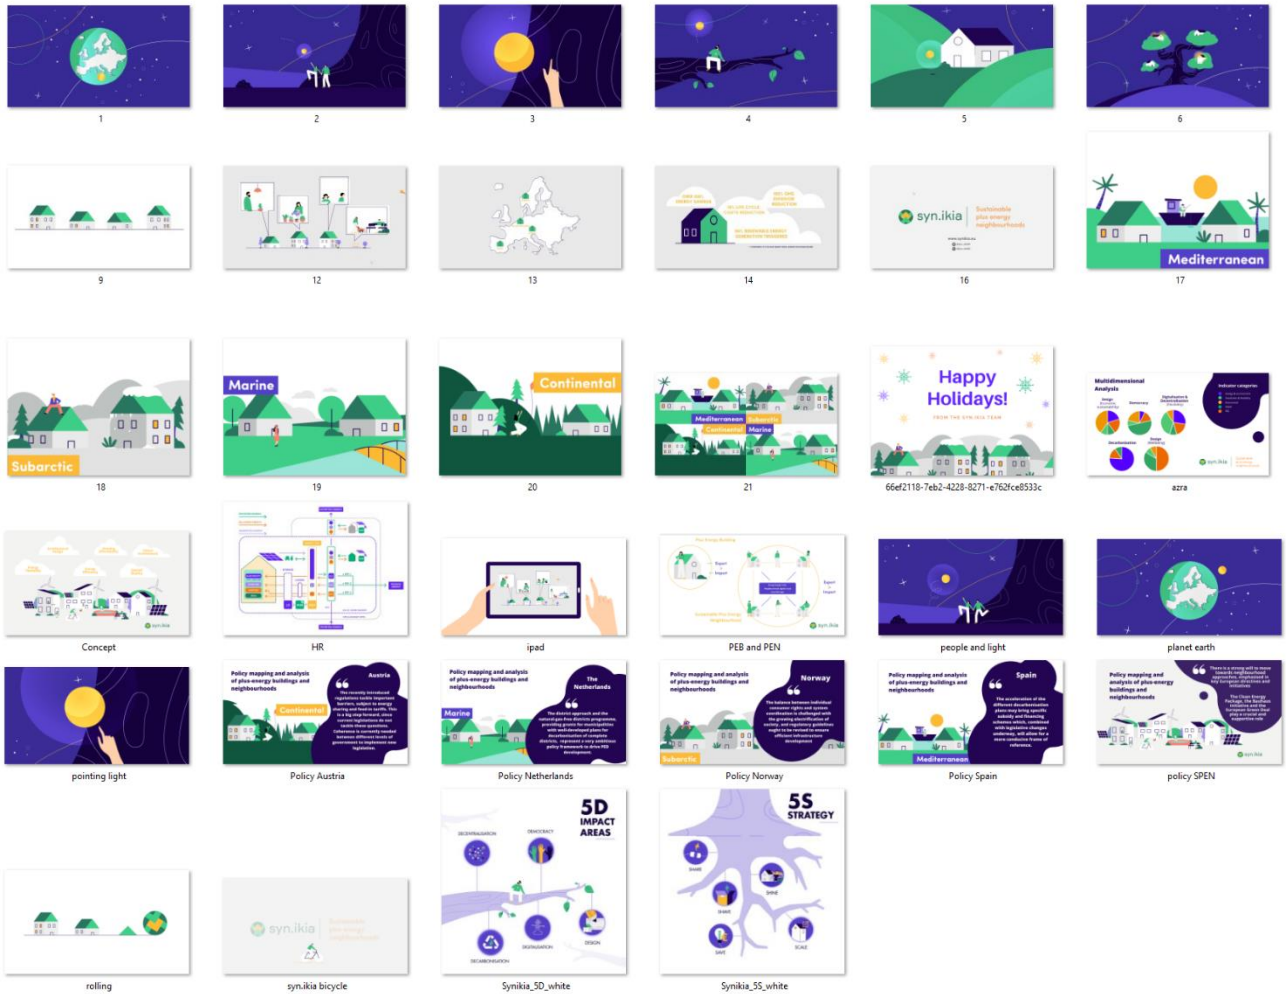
1

2

3

4

5

6

9

12

13

14

syn.ikia Sustainable plus energy neighbourhoods

16

Mediterranean

17

Subarctic

18

Marine

19

Continental

20

Mediterranean Subarctic Continental Marine

21

Happy Holidays!

FROM THE SYN.IKIA TEAM

66ef2118-7eb2-4228-8271-e762fce8533c

Multidimensional Analysis

Indicator categories

azra

Concept

HR

ipad

PEB and PEN

people and light

planet earth

pointing light

Policy mapping and analysis of plus-energy buildings and neighbourhoods

Austria

Continental

Policy Austria

Policy mapping and analysis of plus-energy buildings and neighbourhoods

The Netherlands

Marine

Policy Netherlands

Policy mapping and analysis of plus-energy buildings and neighbourhoods

Norway

Subarctic

Policy Norway

Policy mapping and analysis of plus-energy buildings and neighbourhoods

Spain

Mediterranean

Policy Spain

Policy mapping and analysis of plus-energy buildings and neighbourhoods

policy SPEN

rolling

syn.ikia Sustainable plus energy neighbourhoods

syn.ikia bicycle

5D IMPACT AREAS

DECENTRALISATION

DEMOCRACY

DIGITALISATION

DESIGN

DECARBONISATION

Synikia_5D_white

5S STRATEGY

SHARE

SAVE

SCALE

Synikia_5S_white